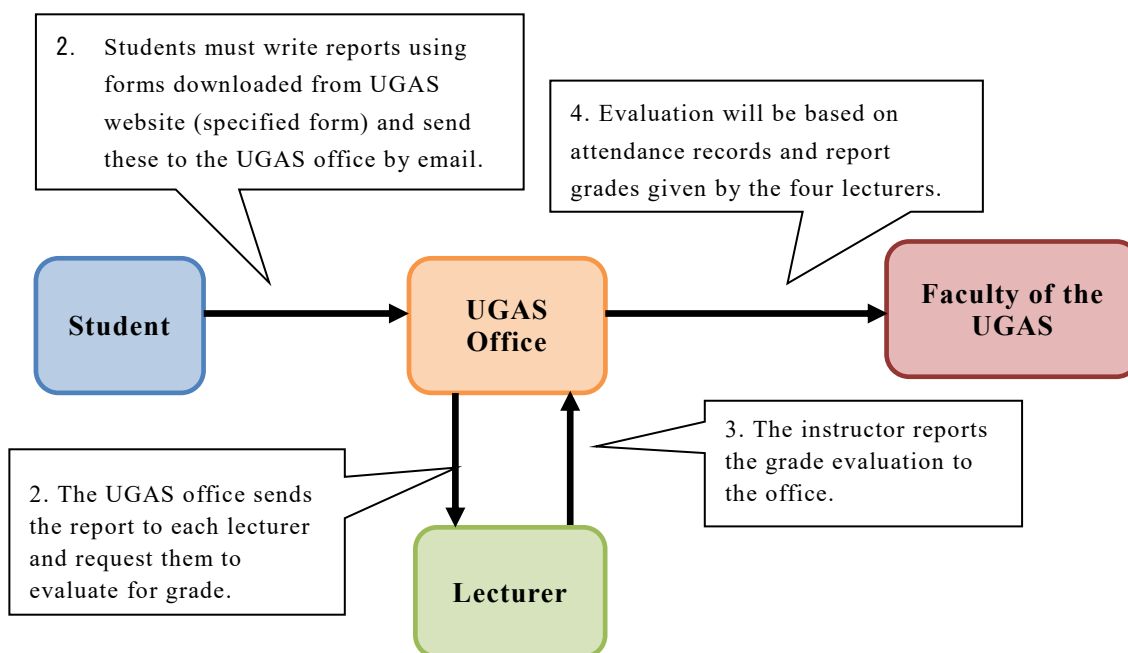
2. Students must write reports using forms downloaded from UGAS website (specified form) and send these to the UGAS office by email.

4. Evaluation will be based on attendance records and report grades given by the four lecturers.

Student

UGAS Office

Faculty of the UGAS

3. The instructor reports the grade evaluation to the office.

2. The UGAS office sends the report to each lecturer and request them to evaluate for grade.

Lecturer